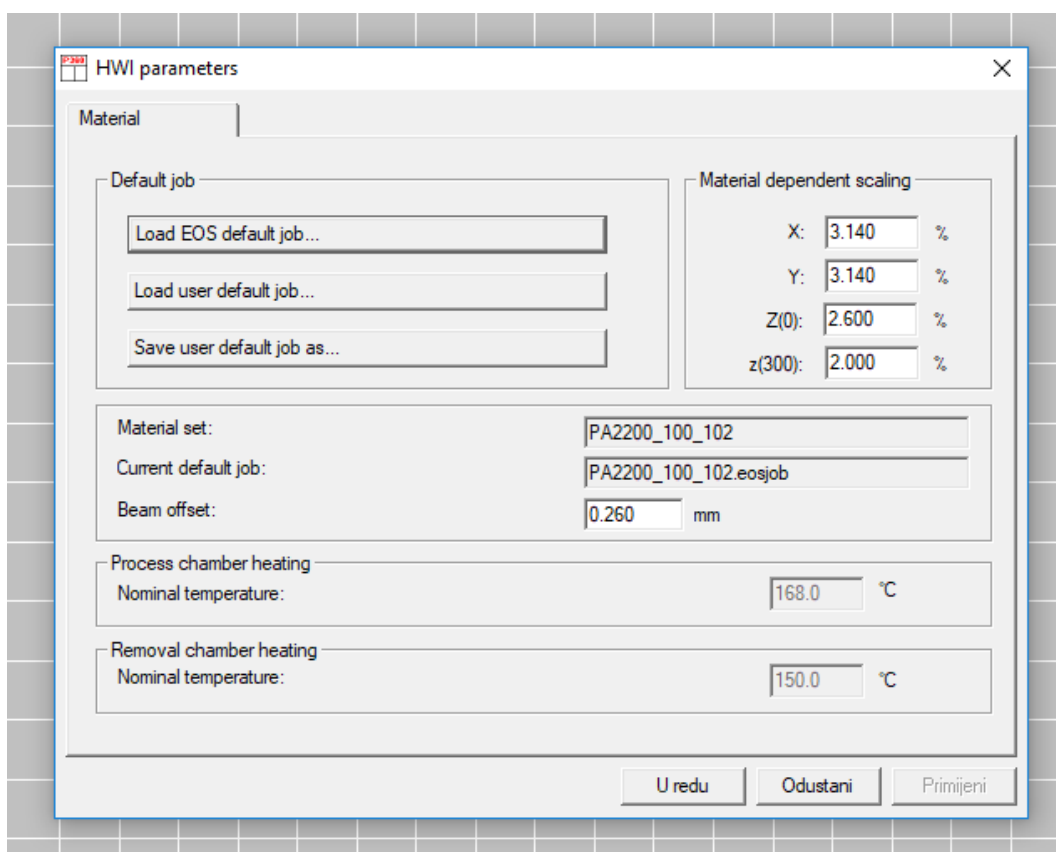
HWI parameters

Material

Default job

Load EOS default job...

Load user default job...

Save user default job as...

Material dependent scaling

X: 3.140 %

Y: 3.140 %

Z(0): 2.600 %

z(300): 2.000 %

Material set: PA2200_100_102

Current default job: PA2200_100_102.eosjob

Beam offset: 0.260 mm

Process chamber heating

Nominal temperature: 168.0 °C

Removal chamber heating

Nominal temperature: 150.0 °C

U redu

Odustani

Primijeni